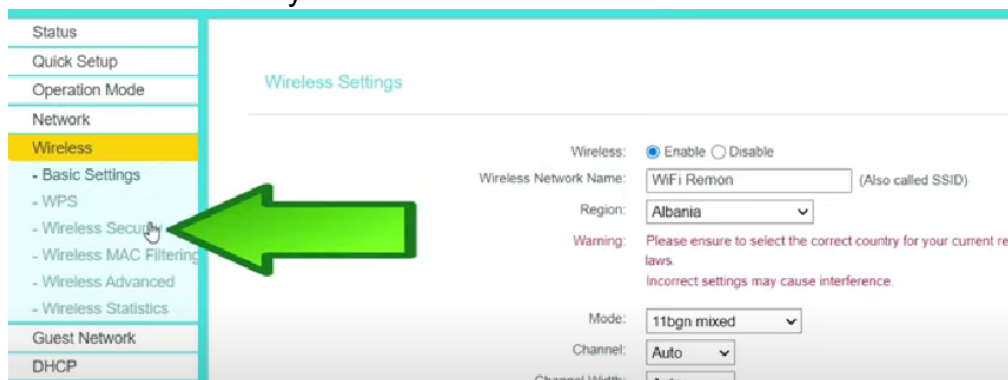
Status
Quick Setup
Operation Mode
Network
Wireless
- Basic Settings
- WPS
- Wireless Secu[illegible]
- Wireless MAC Filterin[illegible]
- Wireless Advanced
- Wireless Statistics
Guest Network
DHCP

Wireless Settings

Wireless: Enable Disable
Wireless Network Name: WiFi Remon (Also called SSID)
Region: Albania
Warning: Please ensure to select the correct country for your current re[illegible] laws.
Incorrect settings may cause interference.

Mode: 11bgn mixed
Channel: Auto
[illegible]